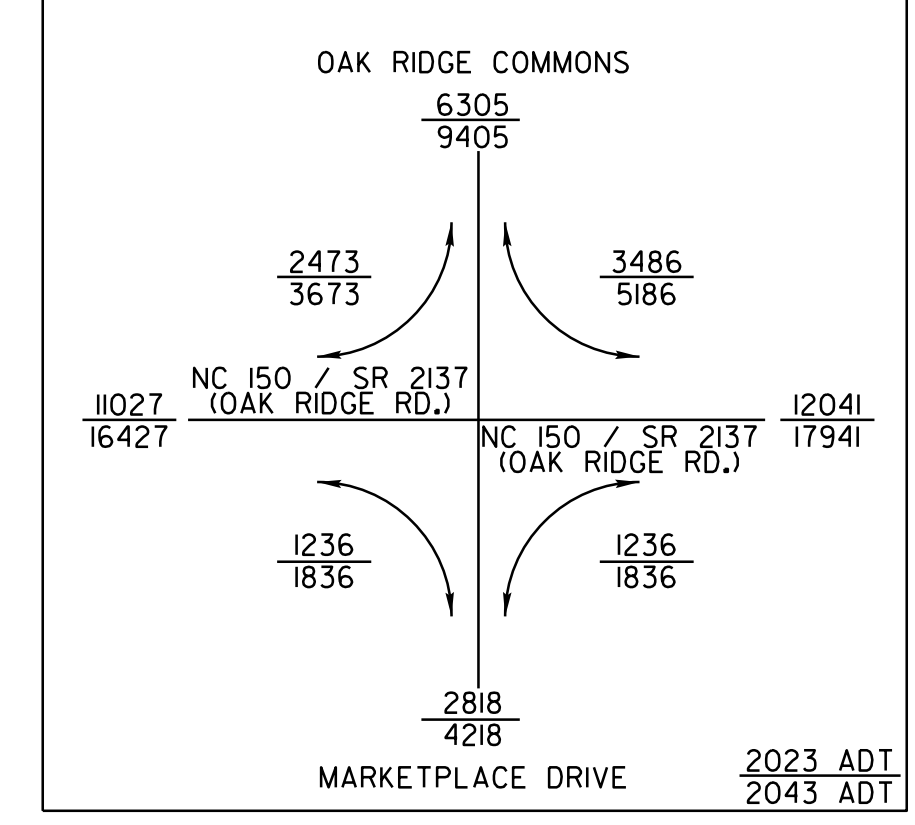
OAK RIDGE COMMONS

$\frac{6305}{9405}$

$\frac{2473}{3673}$

$\frac{3486}{5186}$

NC 150 / SR 2137
(OAK RIDGE RD.)

$\frac{11027}{16427}$

$\frac{12041}{17941}$

NC 150 / SR 2137
(OAK RIDGE RD.)

$\frac{1236}{1836}$

$\frac{1236}{1836}$

$\frac{2818}{4218}$

MARKETPLACE DRIVE

$\frac{2023 \text{ ADT}}{2043 \text{ ADT}}$